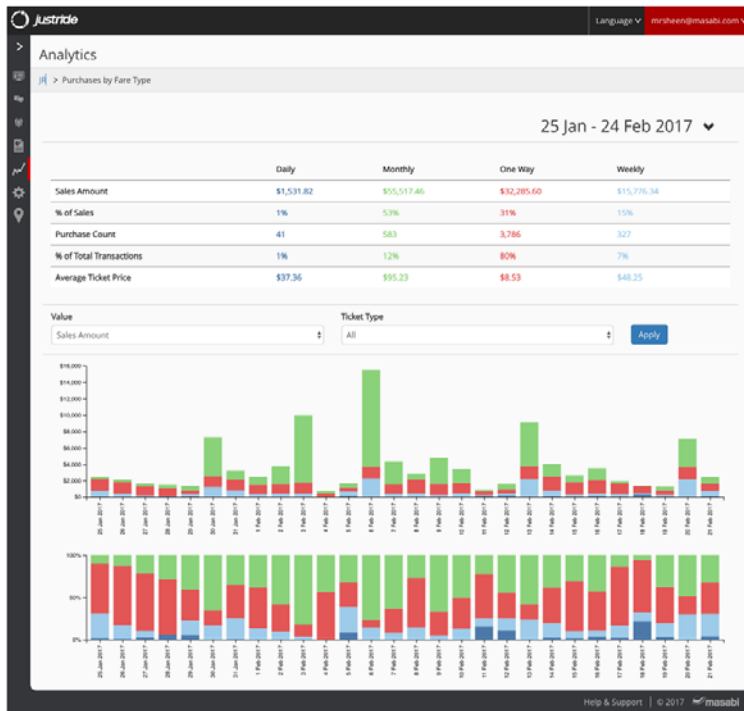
justride

Language ∨ mrsheen@masabi.com ∨

Analytics

> Purchases by Fare Type

25 Jan - 24 Feb 2017

| | Daily | Monthly | One Way | Weekly |
|---|---|---|---|---|
| Sales Amount | $1,531.82 | $55,517.46 | $32,285.60 | $15,776.34 |
| % of Sales | 1% | 53% | 31% | 15% |
| Purchase Count | 41 | 583 | 3,786 | 327 |
| % of Total Transactions | 1% | 12% | 80% | 7% |
| Average Ticket Price | $37.36 | $95.23 | $8.53 | $48.25 |

Value
Sales Amount

Ticket Type
All

Apply

$16,000
$14,000
$12,000
$10,000
$8,000
$6,000
$4,000
$2,000
$0

25 Jan 2017
26 Jan 2017
27 Jan 2017
28 Jan 2017
29 Jan 2017
30 Jan 2017
31 Jan 2017
1 Feb 2017
2 Feb 2017
3 Feb 2017
4 Feb 2017
5 Feb 2017
6 Feb 2017
7 Feb 2017
8 Feb 2017
9 Feb 2017
10 Feb 2017
11 Feb 2017
12 Feb 2017
13 Feb 2017
14 Feb 2017
15 Feb 2017
16 Feb 2017
17 Feb 2017
18 Feb 2017
19 Feb 2017
20 Feb 2017
21 Feb 2017

100%
50%
0%

25 Jan 2017
26 Jan 2017
27 Jan 2017
28 Jan 2017
29 Jan 2017
30 Jan 2017
31 Jan 2017
1 Feb 2017
2 Feb 2017
3 Feb 2017
4 Feb 2017
5 Feb 2017
6 Feb 2017
7 Feb 2017
8 Feb 2017
9 Feb 2017
10 Feb 2017
11 Feb 2017
12 Feb 2017
13 Feb 2017
14 Feb 2017
15 Feb 2017
16 Feb 2017
17 Feb 2017
18 Feb 2017
19 Feb 2017
20 Feb 2017
21 Feb 2017

Help & Support | © 2017 masabi